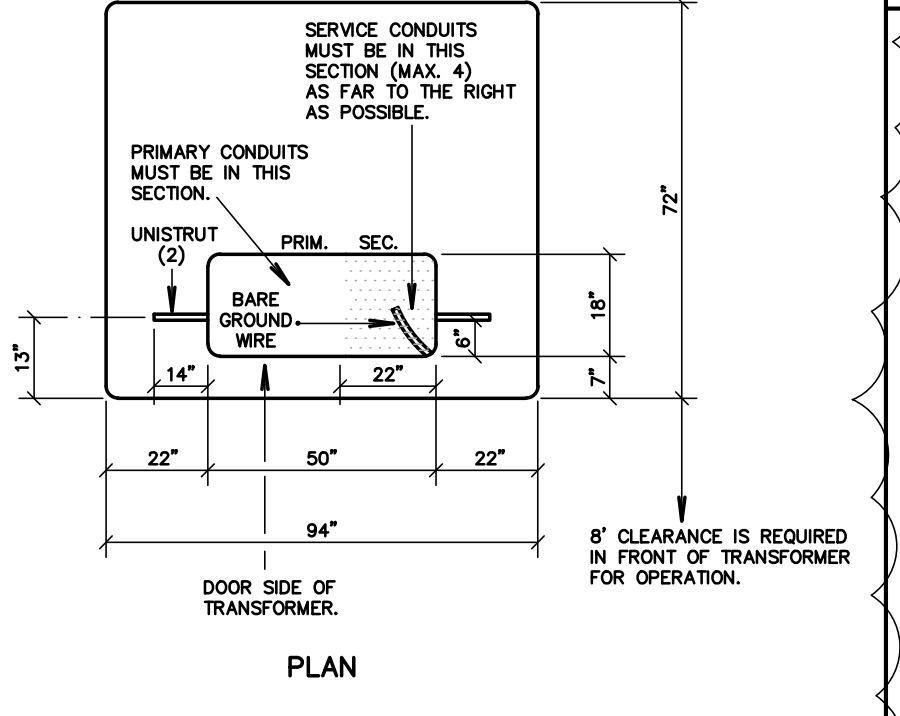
SERVICE CONDUITS MUST BE IN THIS SECTION (MAX. 4) AS FAR TO THE RIGHT AS POSSIBLE.

PRIMARY CONDUITS MUST BE IN THIS SECTION.

UNISTRUT (2)

PRIM.

SEC.

BARE GROUND WIRE

72"

18"

6"

7"

13"

14"

22"

22"

50"

22"

94"

8' CLEARANCE IS REQUIRED IN FRONT OF TRANSFORMER FOR OPERATION.

DOOR SIDE OF TRANSFORMER.

PLAN